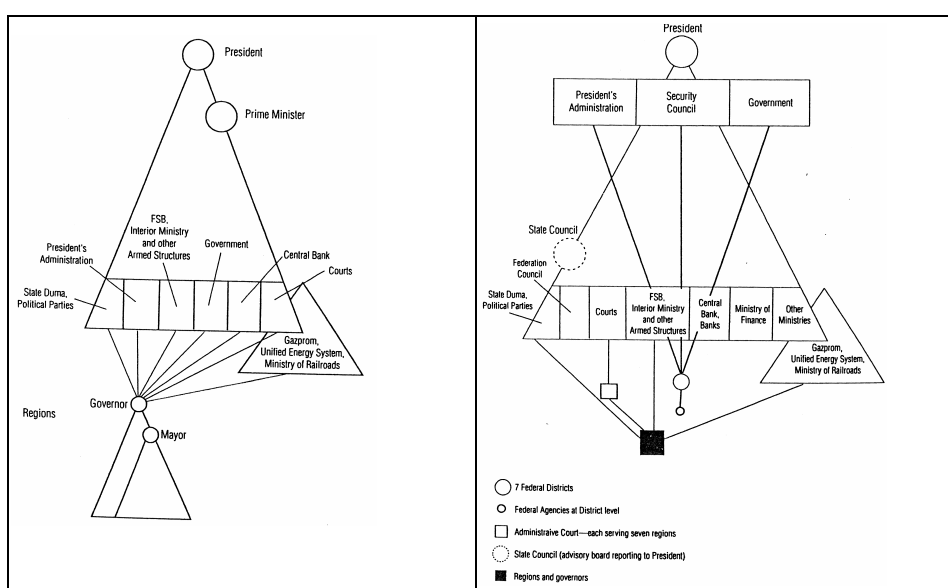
President

Prime Minister

FSB, Interior Ministry and other Armed Structures

President's Administration

Government

Central Bank

Courts

State Duma, Political Parties

Gazprom, Unified Energy System, Ministry of Railroads

Regions

Governor

Mayor

President

President's Administration

Security Council

Government

State Council

Federation Council

State Duma, Political Parties

Courts

FSB, Interior Ministry and other Armed Structures

Central Bank, Banks

Ministry of Finance

Other Ministries

Gazprom, Unified Energy System, Ministry of Railroads

7 Federal Districts

Federal Agencies at District level

Administraive Court—each serving seven regions

State Council (advisory board reporting to President)

Regions and governors